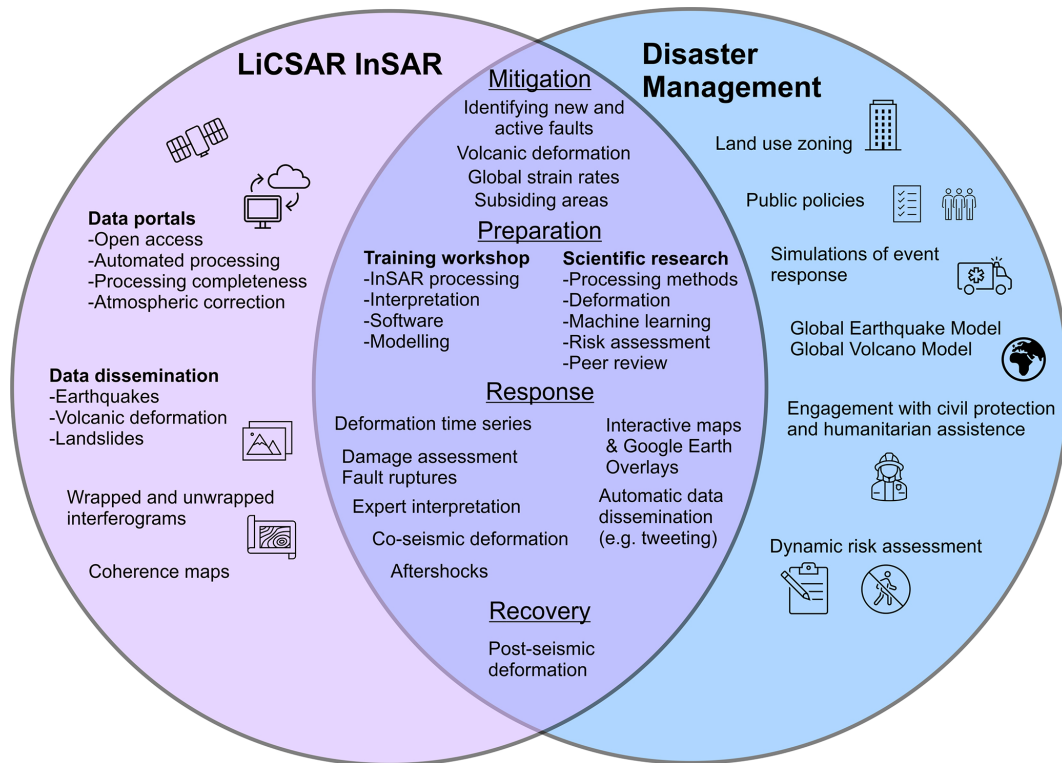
LiCSAR InSAR

Data portals
-Open access
-Automated processing
-Processing completeness
-Atmospheric correction

Data dissemination
-Earthquakes
-Volcanic deformation
-Landslides

Wrapped and unwrapped interferograms

Coherence maps

Mitigation
Identifying new and active faults
Volcanic deformation
Global strain rates
Subsiding areas

Preparation
Training workshop
-InSAR processing
-Interpretation
-Software
-Modelling

Scientific research
-Processing methods
-Deformation
-Machine learning
-Risk assessment
-Peer review

Response
Deformation time series
Damage assessment
Fault ruptures
Expert interpretation
Co-seismic deformation
Aftershocks

Interactive maps & Google Earth Overlays
Automatic data dissemination (e.g. tweeting)

Recovery
Post-seismic deformation

Disaster Management

Land use zoning

Public policies

Simulations of event response

Global Earthquake Model
Global Volcano Model

Engagement with civil protection and humanitarian assistence

Dynamic risk assessment